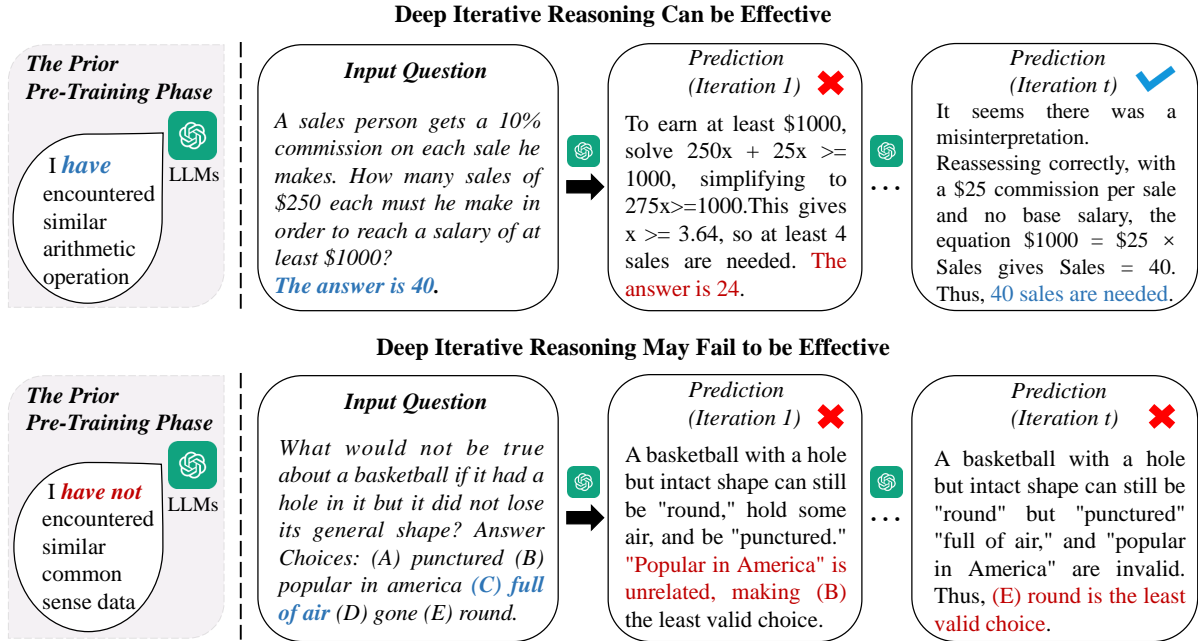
Deep Iterative Reasoning Can be Effective

The Prior Pre-Training Phase

I have encountered similar arithmetic operation

LLMs

Input Question

A sales person gets a 10% commission on each sale he makes. How many sales of \$250 each must he make in order to reach a salary of at least \$1000?
The answer is 40.

Prediction (Iteration 1)

To earn at least \$1000, solve 250x + 25x >= 1000, simplifying to 275x>=1000.This gives x >= 3.64, so at least 4 sales are needed. The answer is 24.

...

Prediction (Iteration t)

It seems there was a misinterpretation.
Reassessing correctly, with a \$25 commission per sale and no base salary, the equation \$1000 = \$25 × Sales gives Sales = 40. Thus, 40 sales are needed.

Deep Iterative Reasoning May Fail to be Effective

The Prior Pre-Training Phase

I have not encountered similar common sense data

LLMs

Input Question

What would not be true about a basketball if it had a hole in it but it did not lose its general shape? Answer Choices: (A) punctured (B) popular in america (C) full of air (D) gone (E) round.

Prediction (Iteration 1)

A basketball with a hole but intact shape can still be "round," hold some air, and be "punctured." "Popular in America" is unrelated, making (B) the least valid choice.

...

Prediction (Iteration t)

A basketball with a hole but intact shape can still be "round" but "punctured" "full of air," and "popular in America" are invalid. Thus, (E) round is the least valid choice.